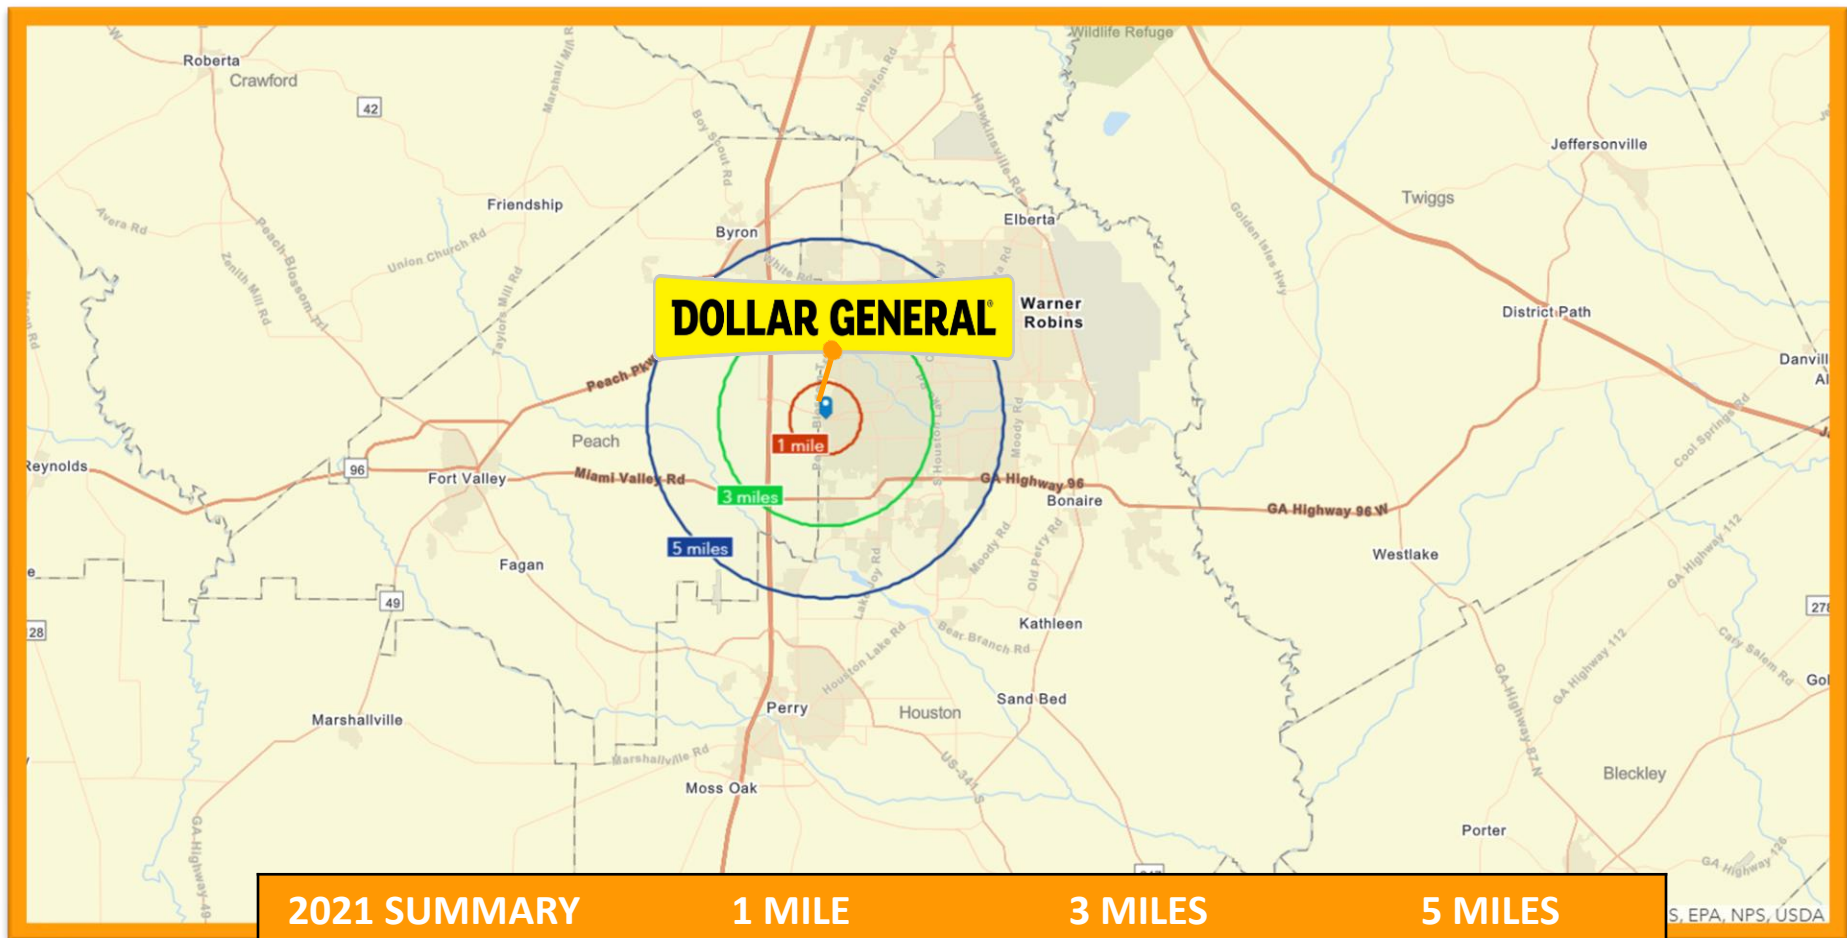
Wildlife Refuge
Roberta
Crawford
42
Marshall Mill Rd
Houston Rd
Hawkinsville Rd
Boy Scout Rd
Jeffersonville
Twiggs
Friendship
Avera Rd
Union Church Rd
Byron
Elberta
Golden Isles Hwy
Zenith Mill Rd
Peach Blossom Trl
Taylors Mill Rd
White Rd
DOLLAR GENERAL
Warner Robins
District Path
Danvill
Al
Peach Pkwy
Peach
1 mile
Moody Rd
Houston Lake Rd
Cool Springs Rd
Reynolds
96
Fort Valley
Miami Valley Rd
3 miles
GA Highway 96
Bonaire
GA Highway 96 W
Westlake
GA Highway 112
5 miles
Fagan
Moody Rd
Old Perry Rd
Lake Joy Rd
49
28
Kathleen
Bear Branch Rd
278
Cary Salem Rd
GA Highway 112
Gol
Houston Lake Rd
Sand Bed
Marshallville
Perry
Houston
GA Highway 87 N
US-341 S
Marshallville Rd
Bleckley
Moss Oak
Porter
GA Highway 49
GA Highway 126
S, EPA, NPS, USDA
2021 SUMMARY
1 MILE
3 MILES
5 MILES